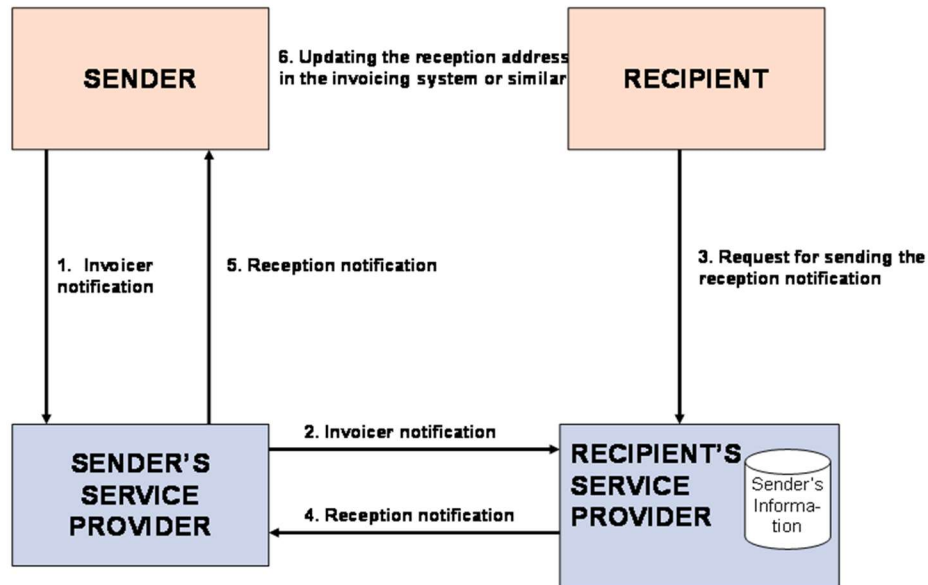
SENDER

6. Updating the reception address in the invoicing system or similar

RECIPIENT

1. Invoicer notification

5. Reception notification

3. Request for sending the reception notification

2. Invoicer notification

4. Reception notification

SENDER'S SERVICE PROVIDER

RECIPIENT'S SERVICE PROVIDER

Sender's Informa-tion